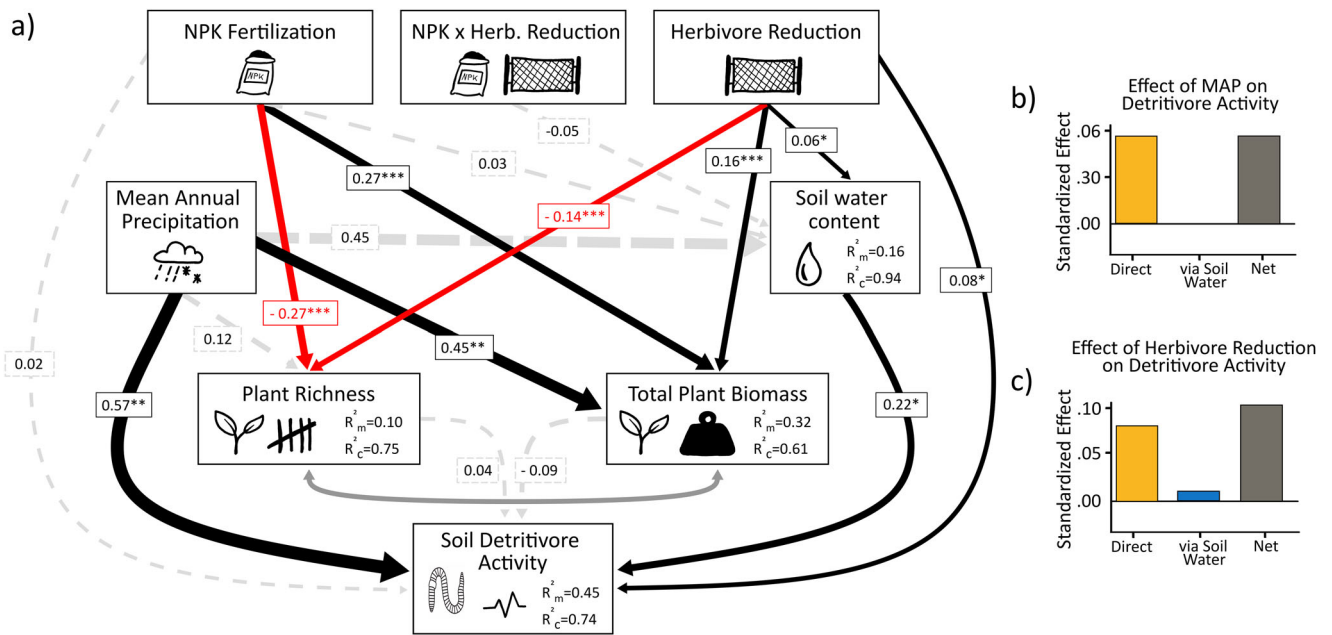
a)

NPK Fertilization

NPK

NPK x Herb. Reduction

NPK

Herbivore Reduction

-0.05

0.06*

0.03

0.16***

0.27***

Mean Annual Precipitation

- 0.14***

Soil water content

0.45

$R^2_m$=0.16
$R^2_c$=0.94

0.08*

- 0.27***

0.12

0.45**

0.02

Plant Richness

$R^2_m$=0.10
$R^2_c$=0.75

Total Plant Biomass

$R^2_m$=0.32
$R^2_c$=0.61

0.57**

0.22*

0.04

- 0.09

Soil Detritivore Activity

$R^2_m$=0.45
$R^2_c$=0.74

b)

Effect of MAP on Detritivore Activity

Standardized Effect

.06

.30

.00

Direct

via Soil Water

Net

c)

Effect of Herbivore Reduction on Detritivore Activity

Standardized Effect

.10

.05

.00

Direct

via Soil Water

Net